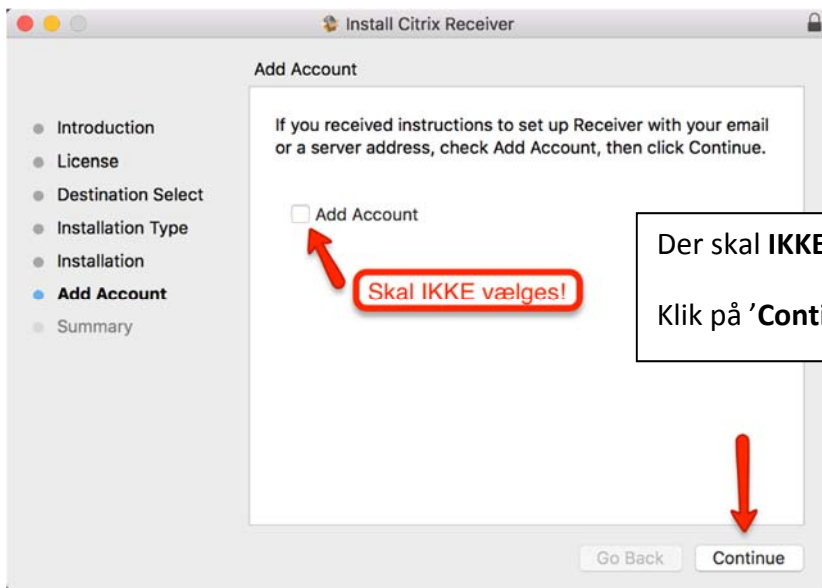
Install Citrix Receiver

Add Account

Introduction
License
Destination Select
Installation Type
Installation
Add Account
Summary

If you received instructions to set up Receiver with your email or a server address, check Add Account, then click Continue.

Add Account

Skal IKKE vælges!

Der skal **IKKE** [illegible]

Klik på '**Conti**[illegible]

Go Back
Continue